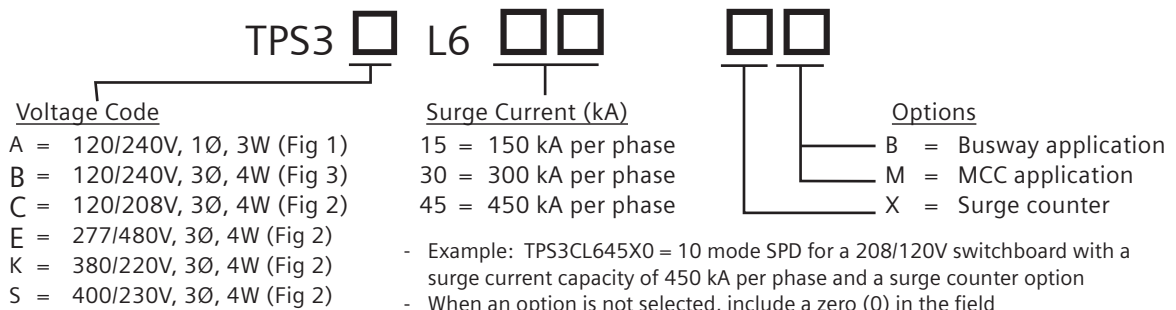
TPS3 ☐ L6 ☐☐ ☐☐

Voltage Code
A = 120/240V, 1Ø, 3W (Fig 1)
B = 120/240V, 3Ø, 4W (Fig 3)
C = 120/208V, 3Ø, 4W (Fig 2)
E = 277/480V, 3Ø, 4W (Fig 2)
K = 380/220V, 3Ø, 4W (Fig 2)
S = 400/230V, 3Ø, 4W (Fig 2)

Surge Current (kA)
15 = 150 kA per phase
30 = 300 kA per phase
45 = 450 kA per phase

Options
B = Busway application
M = MCC application
X = Surge counter

- Example: TPS3CL645X0 = 10 mode SPD for a 208/120V switchboard with a surge current capacity of 450 kA per phase and a surge counter option
- When an option is not selected, include a zero (0) in the field